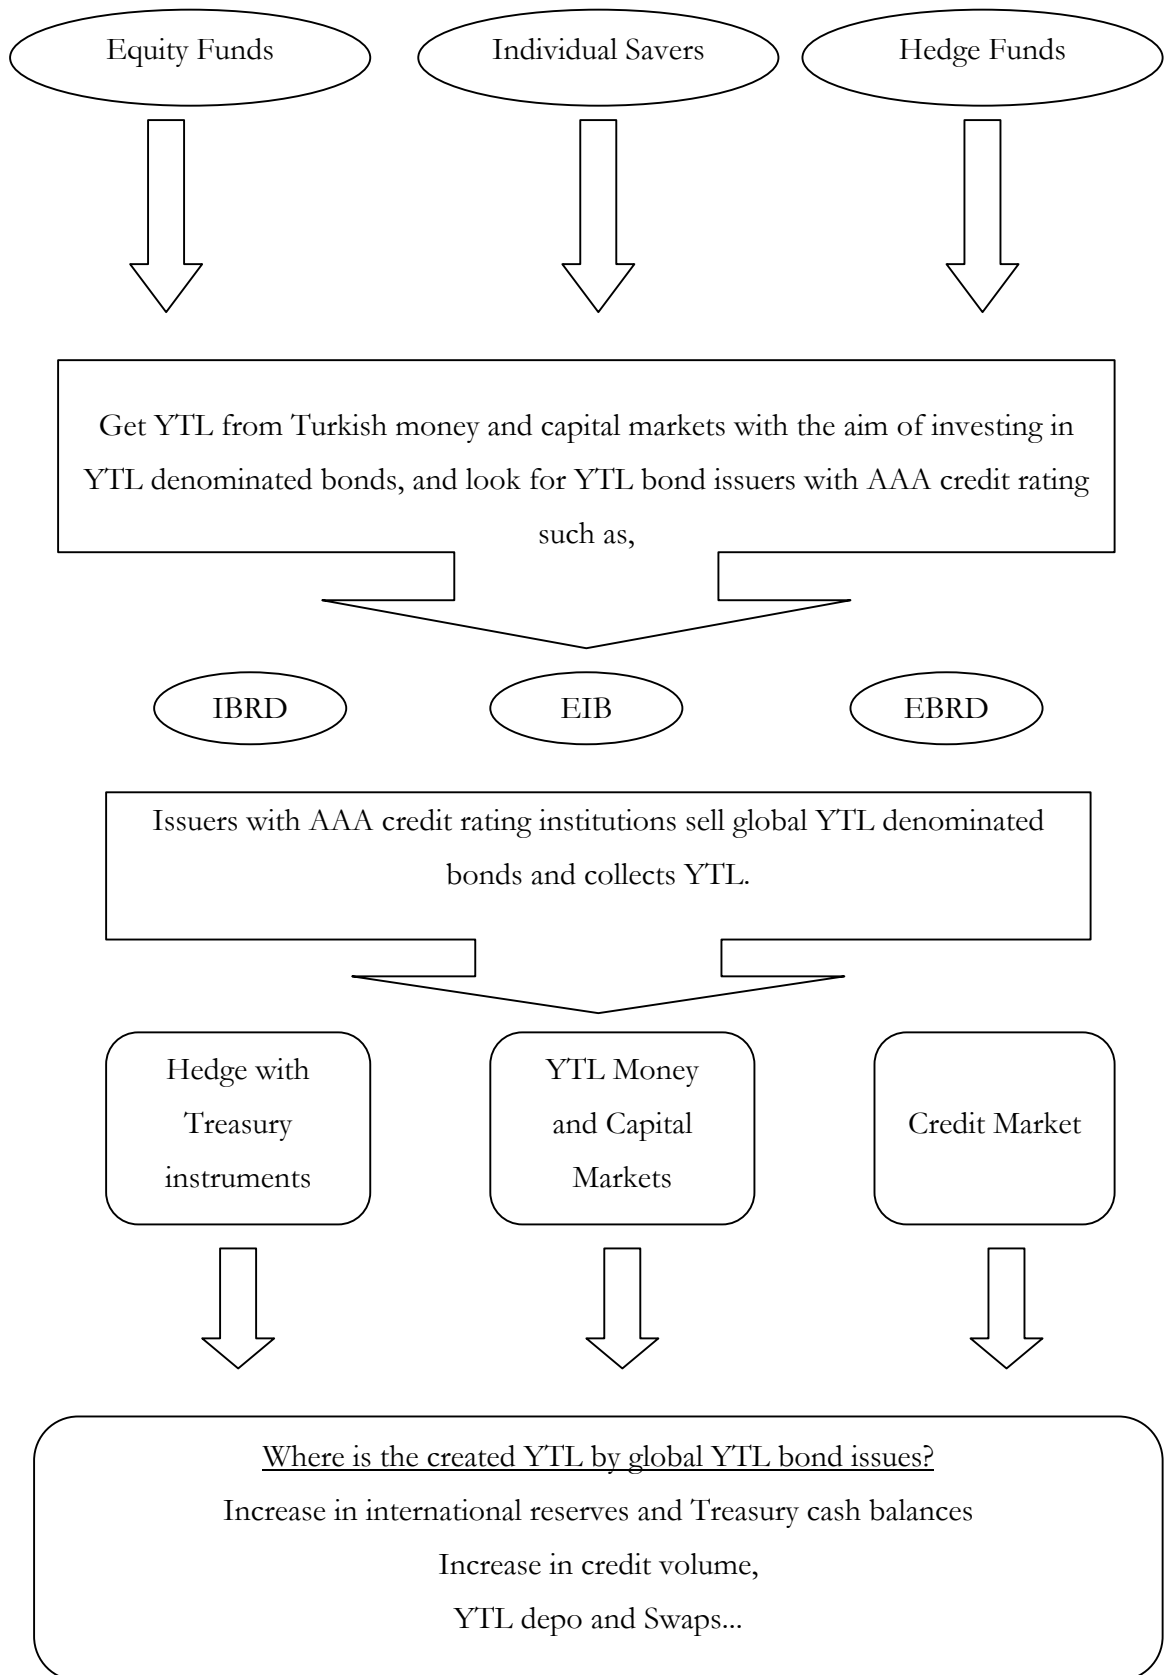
Equity Funds

Individual Savers

Hedge Funds

Get YTL from Turkish money and capital markets with the aim of investing in YTL denominated bonds, and look for YTL bond issuers with AAA credit rating such as,

IBRD

EIB

EBRD

Issuers with AAA credit rating institutions sell global YTL denominated bonds and collects YTL.

Hedge with Treasury instruments

YTL Money and Capital Markets

Credit Market

Where is the created YTL by global YTL bond issues?

Increase in international reserves and Treasury cash balances

Increase in credit volume,

YTL depo and Swaps...